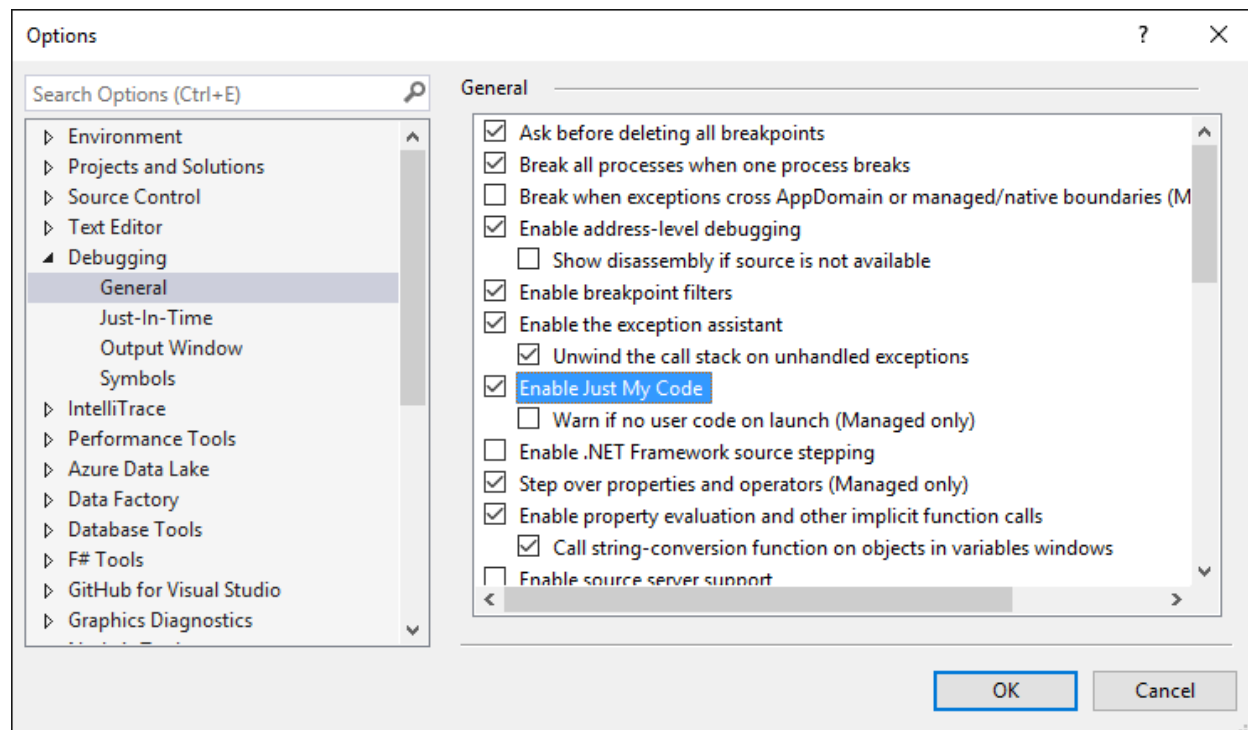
Options

?

Search Options (Ctrl+E)

Environment
Projects and Solutions
Source Control
Text Editor
Debugging
General
Just-In-Time
Output Window
Symbols
IntelliTrace
Performance Tools
Azure Data Lake
Data Factory
Database Tools
F# Tools
GitHub for Visual Studio
Graphics Diagnostics
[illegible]

General

Ask before deleting all breakpoints
Break all processes when one process breaks
Break when exceptions cross AppDomain or managed/native boundaries (M
Enable address-level debugging
Show disassembly if source is not available
Enable breakpoint filters
Enable the exception assistant
Unwind the call stack on unhandled exceptions
Enable Just My Code
Warn if no user code on launch (Managed only)
Enable .NET Framework source stepping
Step over properties and operators (Managed only)
Enable property evaluation and other implicit function calls
Call string-conversion function on objects in variables windows
Enable source server support

OK
Cancel